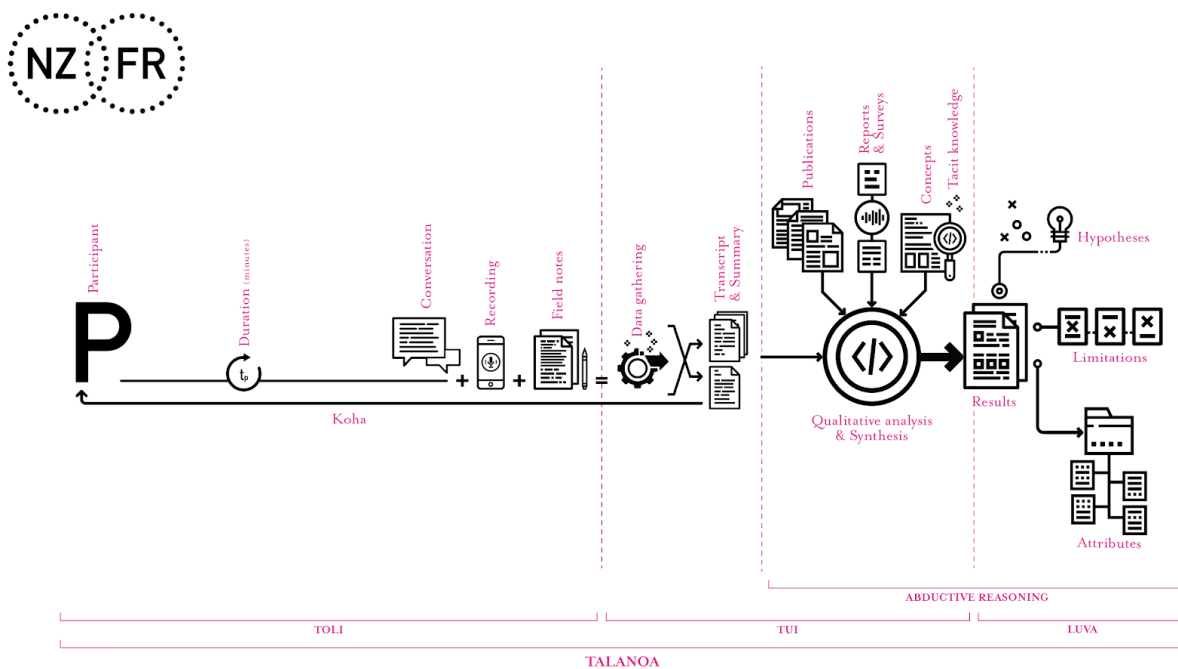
NZ FR

Participant

P

Duration (minutes)

$t_p$

Conversation

+

Recording

+

Field notes

=

Data gathering

Transcript & Summary

Koha

Publications

Reports & Surveys

Concepts

Tacit knowledge

Qualitative analysis & Synthesis

Results

Hypotheses

Limitations

Attributes

ABDUCTIVE REASONING

TOLI

TUI

LUVA

TALANOA